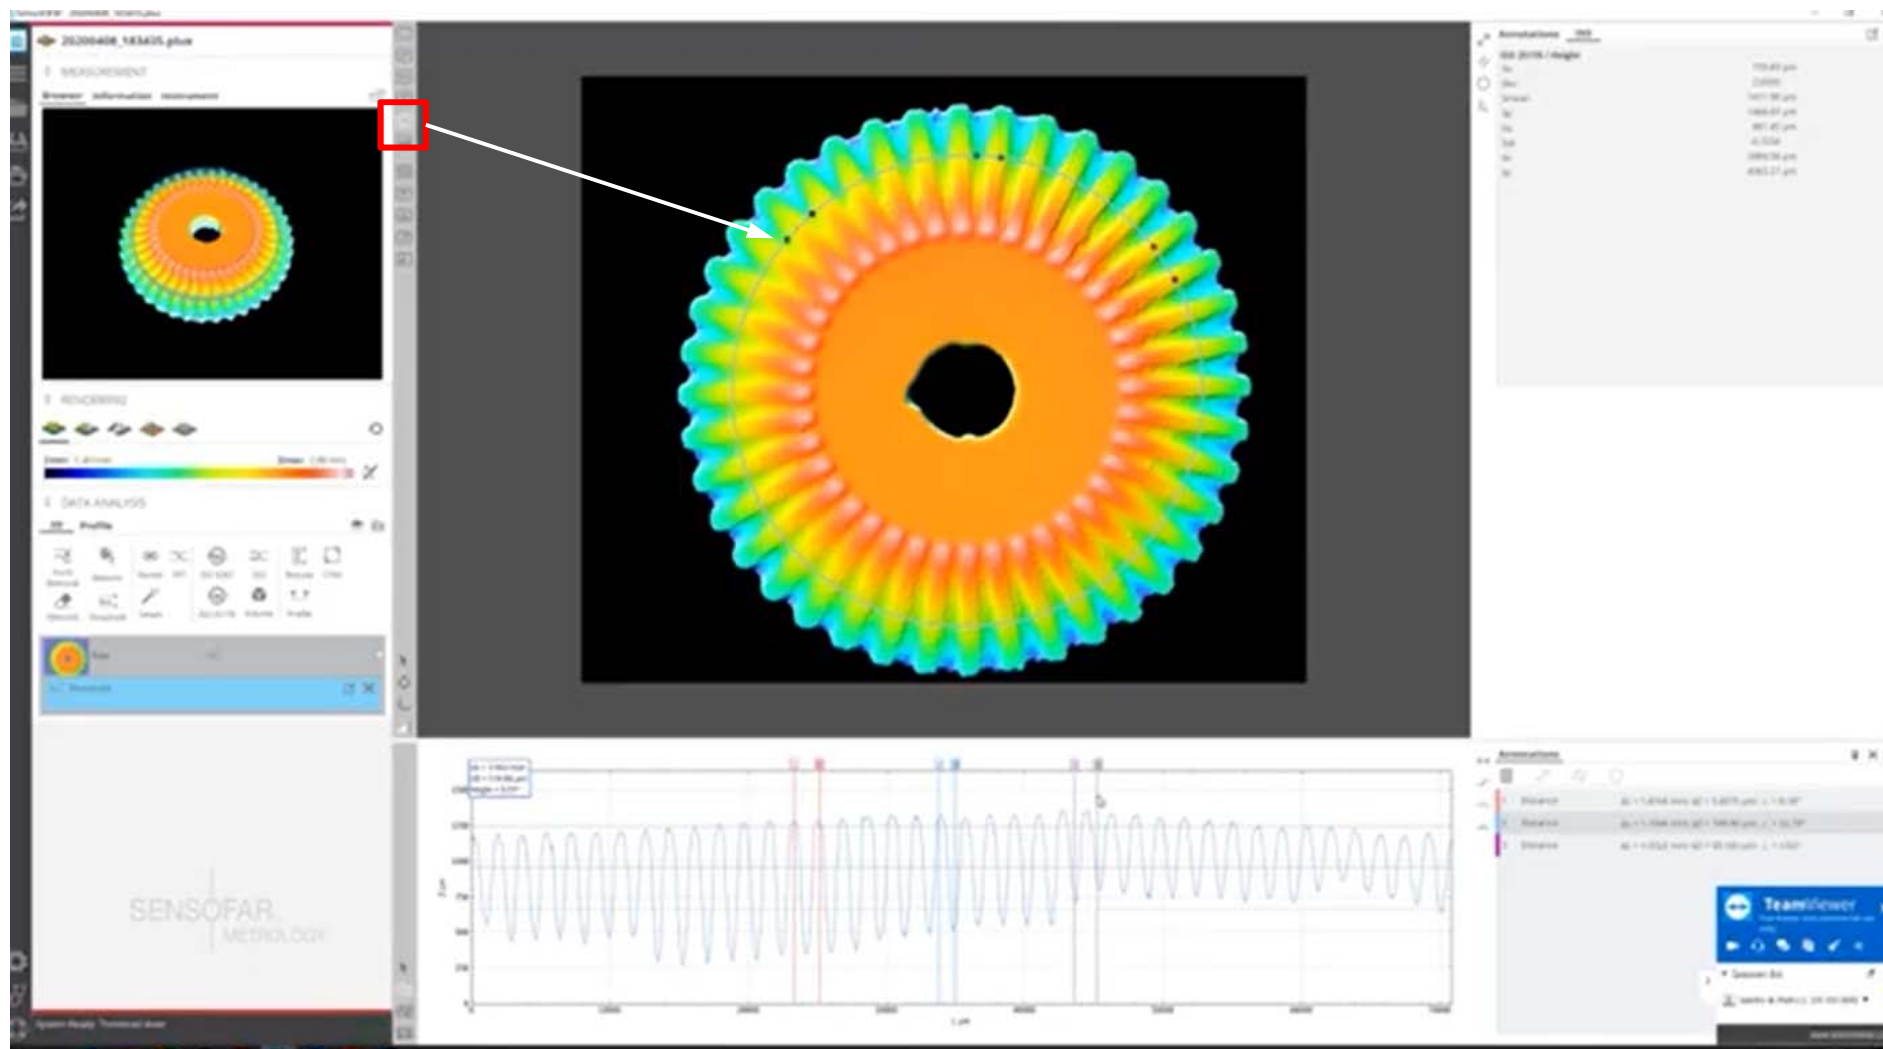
20200408_183435.plux

MEASUREMENT

Browser Information Instrument

RENDERING

DATA ANALYSIS

Profile

Annotations ISO

ISO 25178 / Height

Annotations

Distance

Distance

Distance

TeamViewer

SENSOFAR METROLOGY

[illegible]